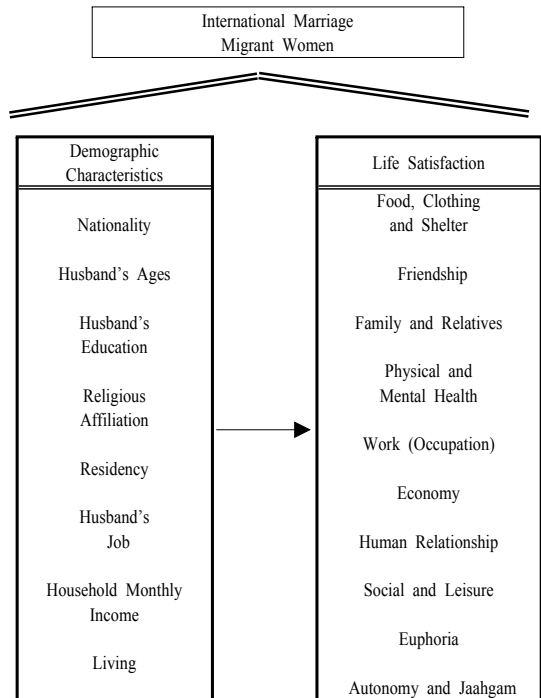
International Marriage
Migrant Women

Demographic Characteristics

Nationality

Husband's Ages

Husband's Education

Religious Affiliation

Residency

Husband's Job

Household Monthly Income

Living

Life Satisfaction

Food, Clothing and Shelter

Friendship

Family and Relatives

Physical and Mental Health

Work (Occupation)

Economy

Human Relationship

Social and Leisure

Euphoria

Autonomy and Jaahgam